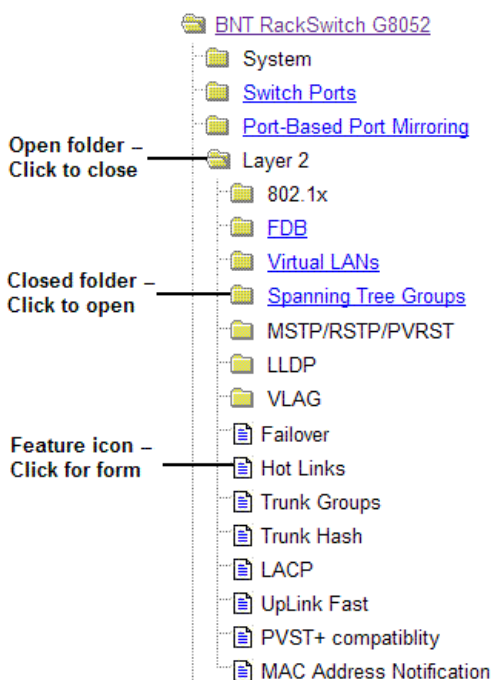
BNT RackSwitch G8052
System
Switch Ports
Port-Based Port Mirroring
Open folder – Click to close
Layer 2
802.1x
FDB
Virtual LANs
Closed folder – Click to open
Spanning Tree Groups
MSTP/RSTP/PVRST
LLDP
VLAG
Feature icon – Click for form
Failover
Hot Links
Trunk Groups
Trunk Hash
LACP
UpLink Fast
PVST+ compatiblity
MAC Address Notification